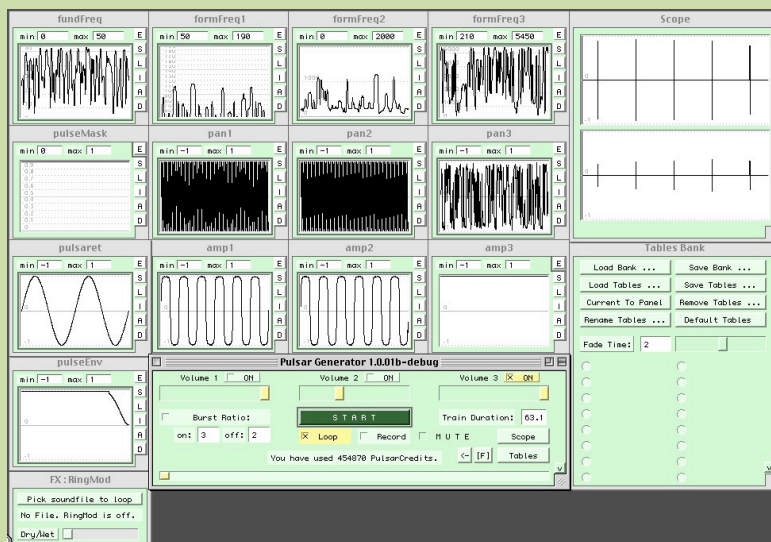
fundFreq
min 0 max 50
E S L I A D

formFreq1
min 50 max 190
E S L I A D

formFreq2
min 0 max 2000
E S L I A D

formFreq3
min 210 max 5450
E S L I A D

Scope

pulseMask
min 0 max 1
E S L I A D

pan1
min -1 max 1
E S L I A D

pan2
min -1 max 1
E S L I A D

pan3
min -1 max 1
E S L I A D

pulsaret
min -1 max 1
E S L I A D

amp1
min -1 max 1
E S L I A D

amp2
min -1 max 1
E S L I A D

amp3
min -1 max 1
E S L I A D

Tables Bank
Load Bank ... Save Bank ...
Load Tables ... Save Tables ...
Current To Panel Remove Tables ...
Rename Tables ... Default Tables
Fade Time: 2

pulseEnv
min -1 max 1
E S L I A D

Pulsar Generator 1.0.01b-debug
Volume 1 ON Volume 2 ON Volume 3 ON
Burst Ratio:
on: 3 off: 2
START
Train Duration: 63.1
Loop Record MUTE Scope
You have used 454870 PulsarCredits. <- [F] Tables

FX:RingMod
Pick soundfile to loop
No File. RingMod is off.
Dry/Wet